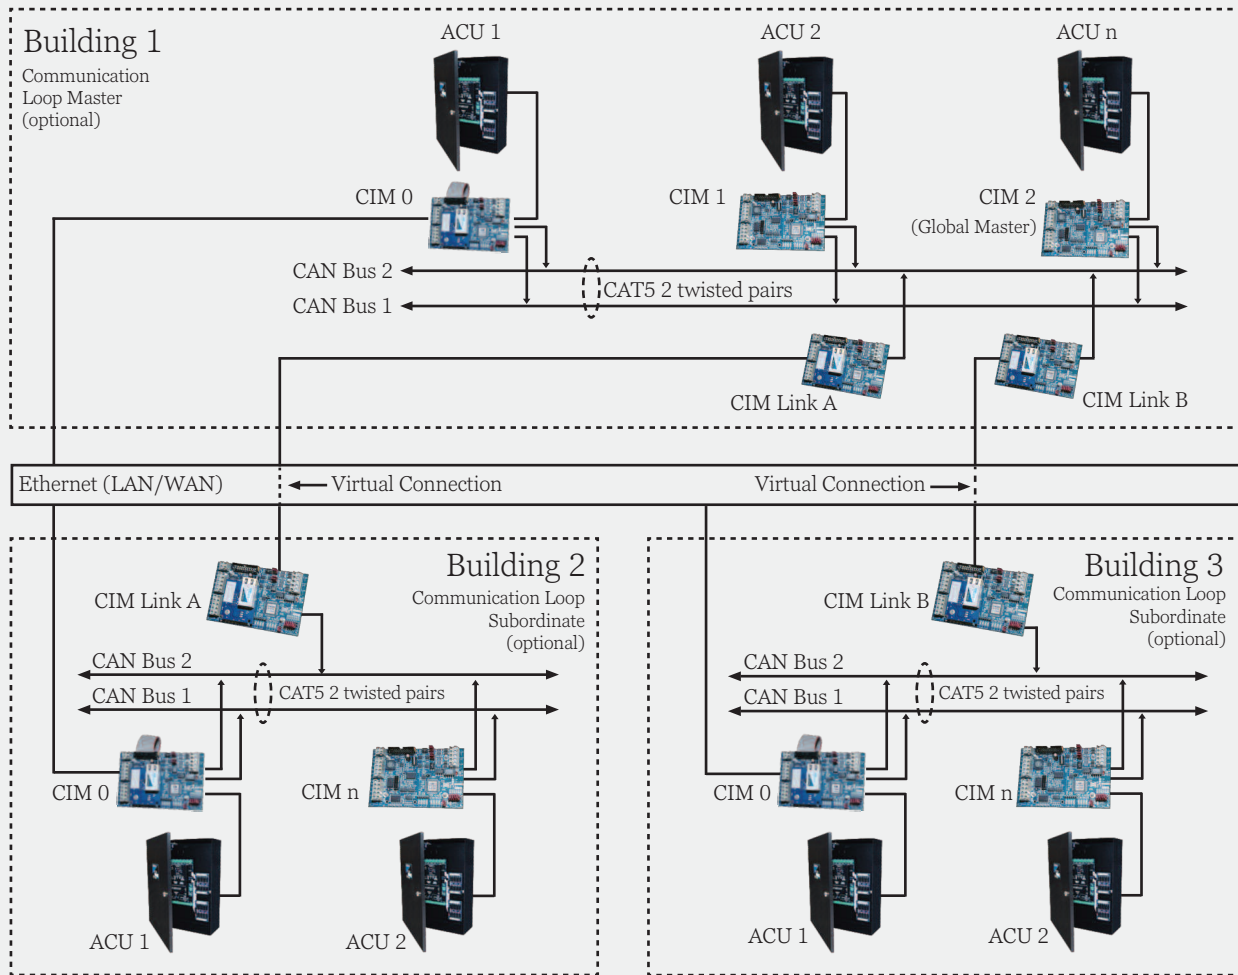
Building 1
Communication Loop Master (optional)

ACU 1

ACU 2

ACU n

CIM 0

CIM 1

CIM 2
(Global Master)

CAN Bus 2

CAT5 2 twisted pairs

CAN Bus 1

CIM Link A

CIM Link B

Ethernet (LAN/WAN)

Virtual Connection

Virtual Connection

Building 2
Communication Loop Subordinate (optional)

CIM Link A

CAN Bus 2

CAN Bus 1

CAT5 2 twisted pairs

CIM 0

CIM n

ACU 1

ACU 2

Building 3
Communication Loop Subordinate (optional)

CIM Link B

CAN Bus 2

CAN Bus 1

CAT5 2 twisted pairs

CIM 0

CIM n

ACU 1

ACU 2